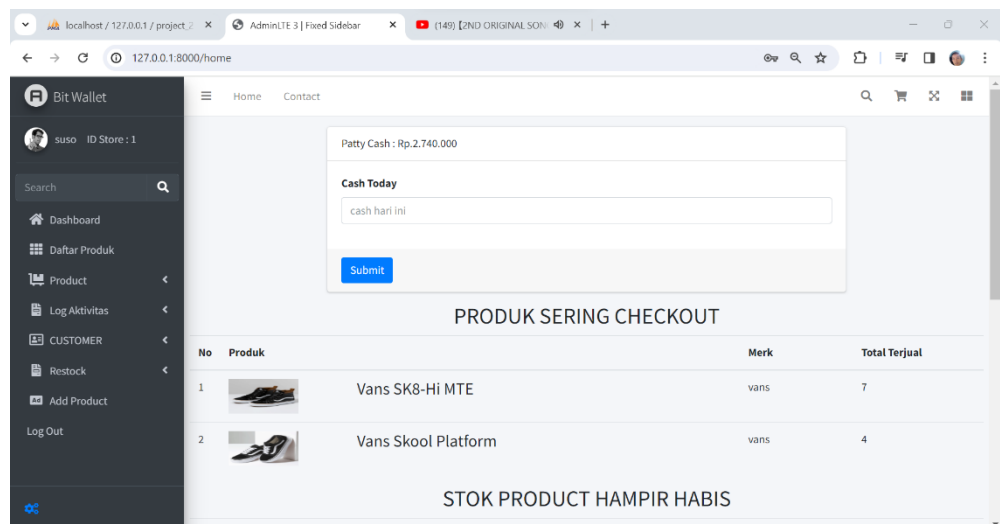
localhost / 127.0.0.1 / project 2 ×
AdminLTE 3 | Fixed Sidebar ×
(149) [2ND ORIGINAL SON ×
+

127.0.0.1:8000/home

Bit Wallet
suso ID Store : 1
Search
Dashboard
Daftar Produk
Product
Log Aktivitas
CUSTOMER
Restock
Add Product
Log Out

Home Contact

Patty Cash : Rp.2.740.000

Cash Today

cash hari ini

Submit

PRODUK SERING CHECKOUT

| No | Produk | Merk | Total Terjual |
|---|---|---|---|
| 1 | Vans SK8-Hi MTE | vans | 7 |
| 2 | Vans Skool Platform | vans | 4 |

STOK PRODUCT HAMPIR HABIS